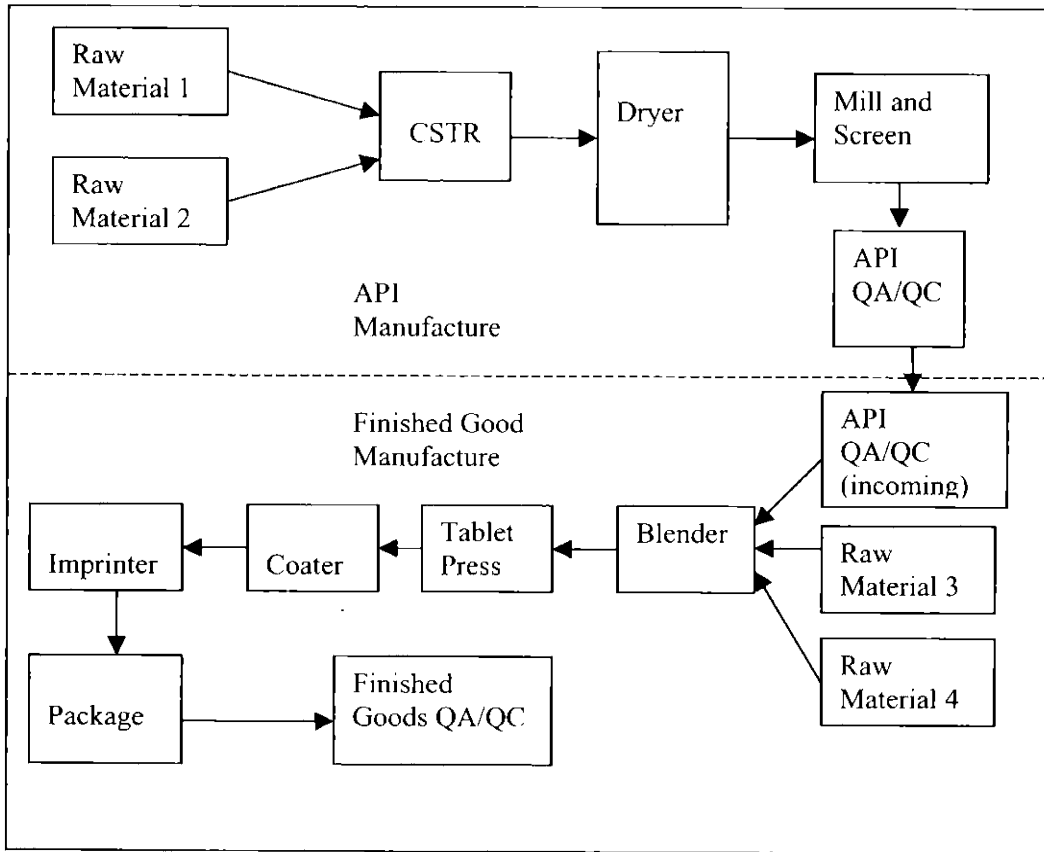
Raw Material 1

Raw Material 2

CSTR

Dryer

Mill and Screen

API QA/QC

API Manufacture

Finished Good Manufacture

API QA/QC (incoming)

Imprinter

Coater

Tablet Press

Blender

Raw Material 3

Raw Material 4

Package

Finished Goods QA/QC